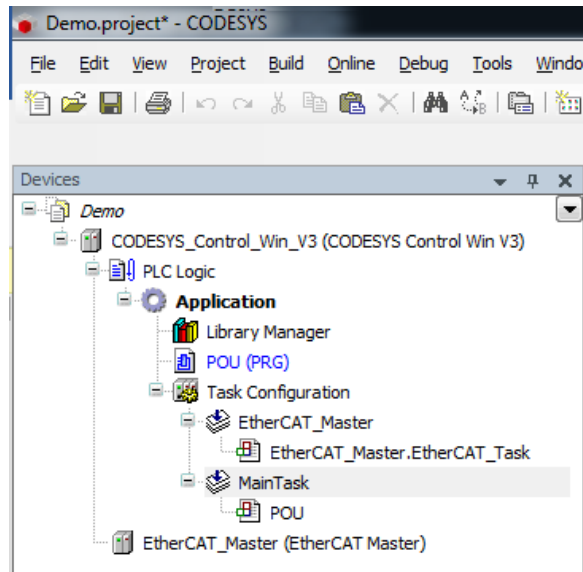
Demo.project* - CODESYS

File Edit View Project Build Online Debug Tools Windo

Devices

Demo
CODESYS_Control_Win_V3 (CODESYS Control Win V3)
PLC Logic
Application
Library Manager
POU (PRG)
Task Configuration
EtherCAT_Master
EtherCAT_Master.EtherCAT_Task
MainTask
POU
EtherCAT_Master (EtherCAT Master)